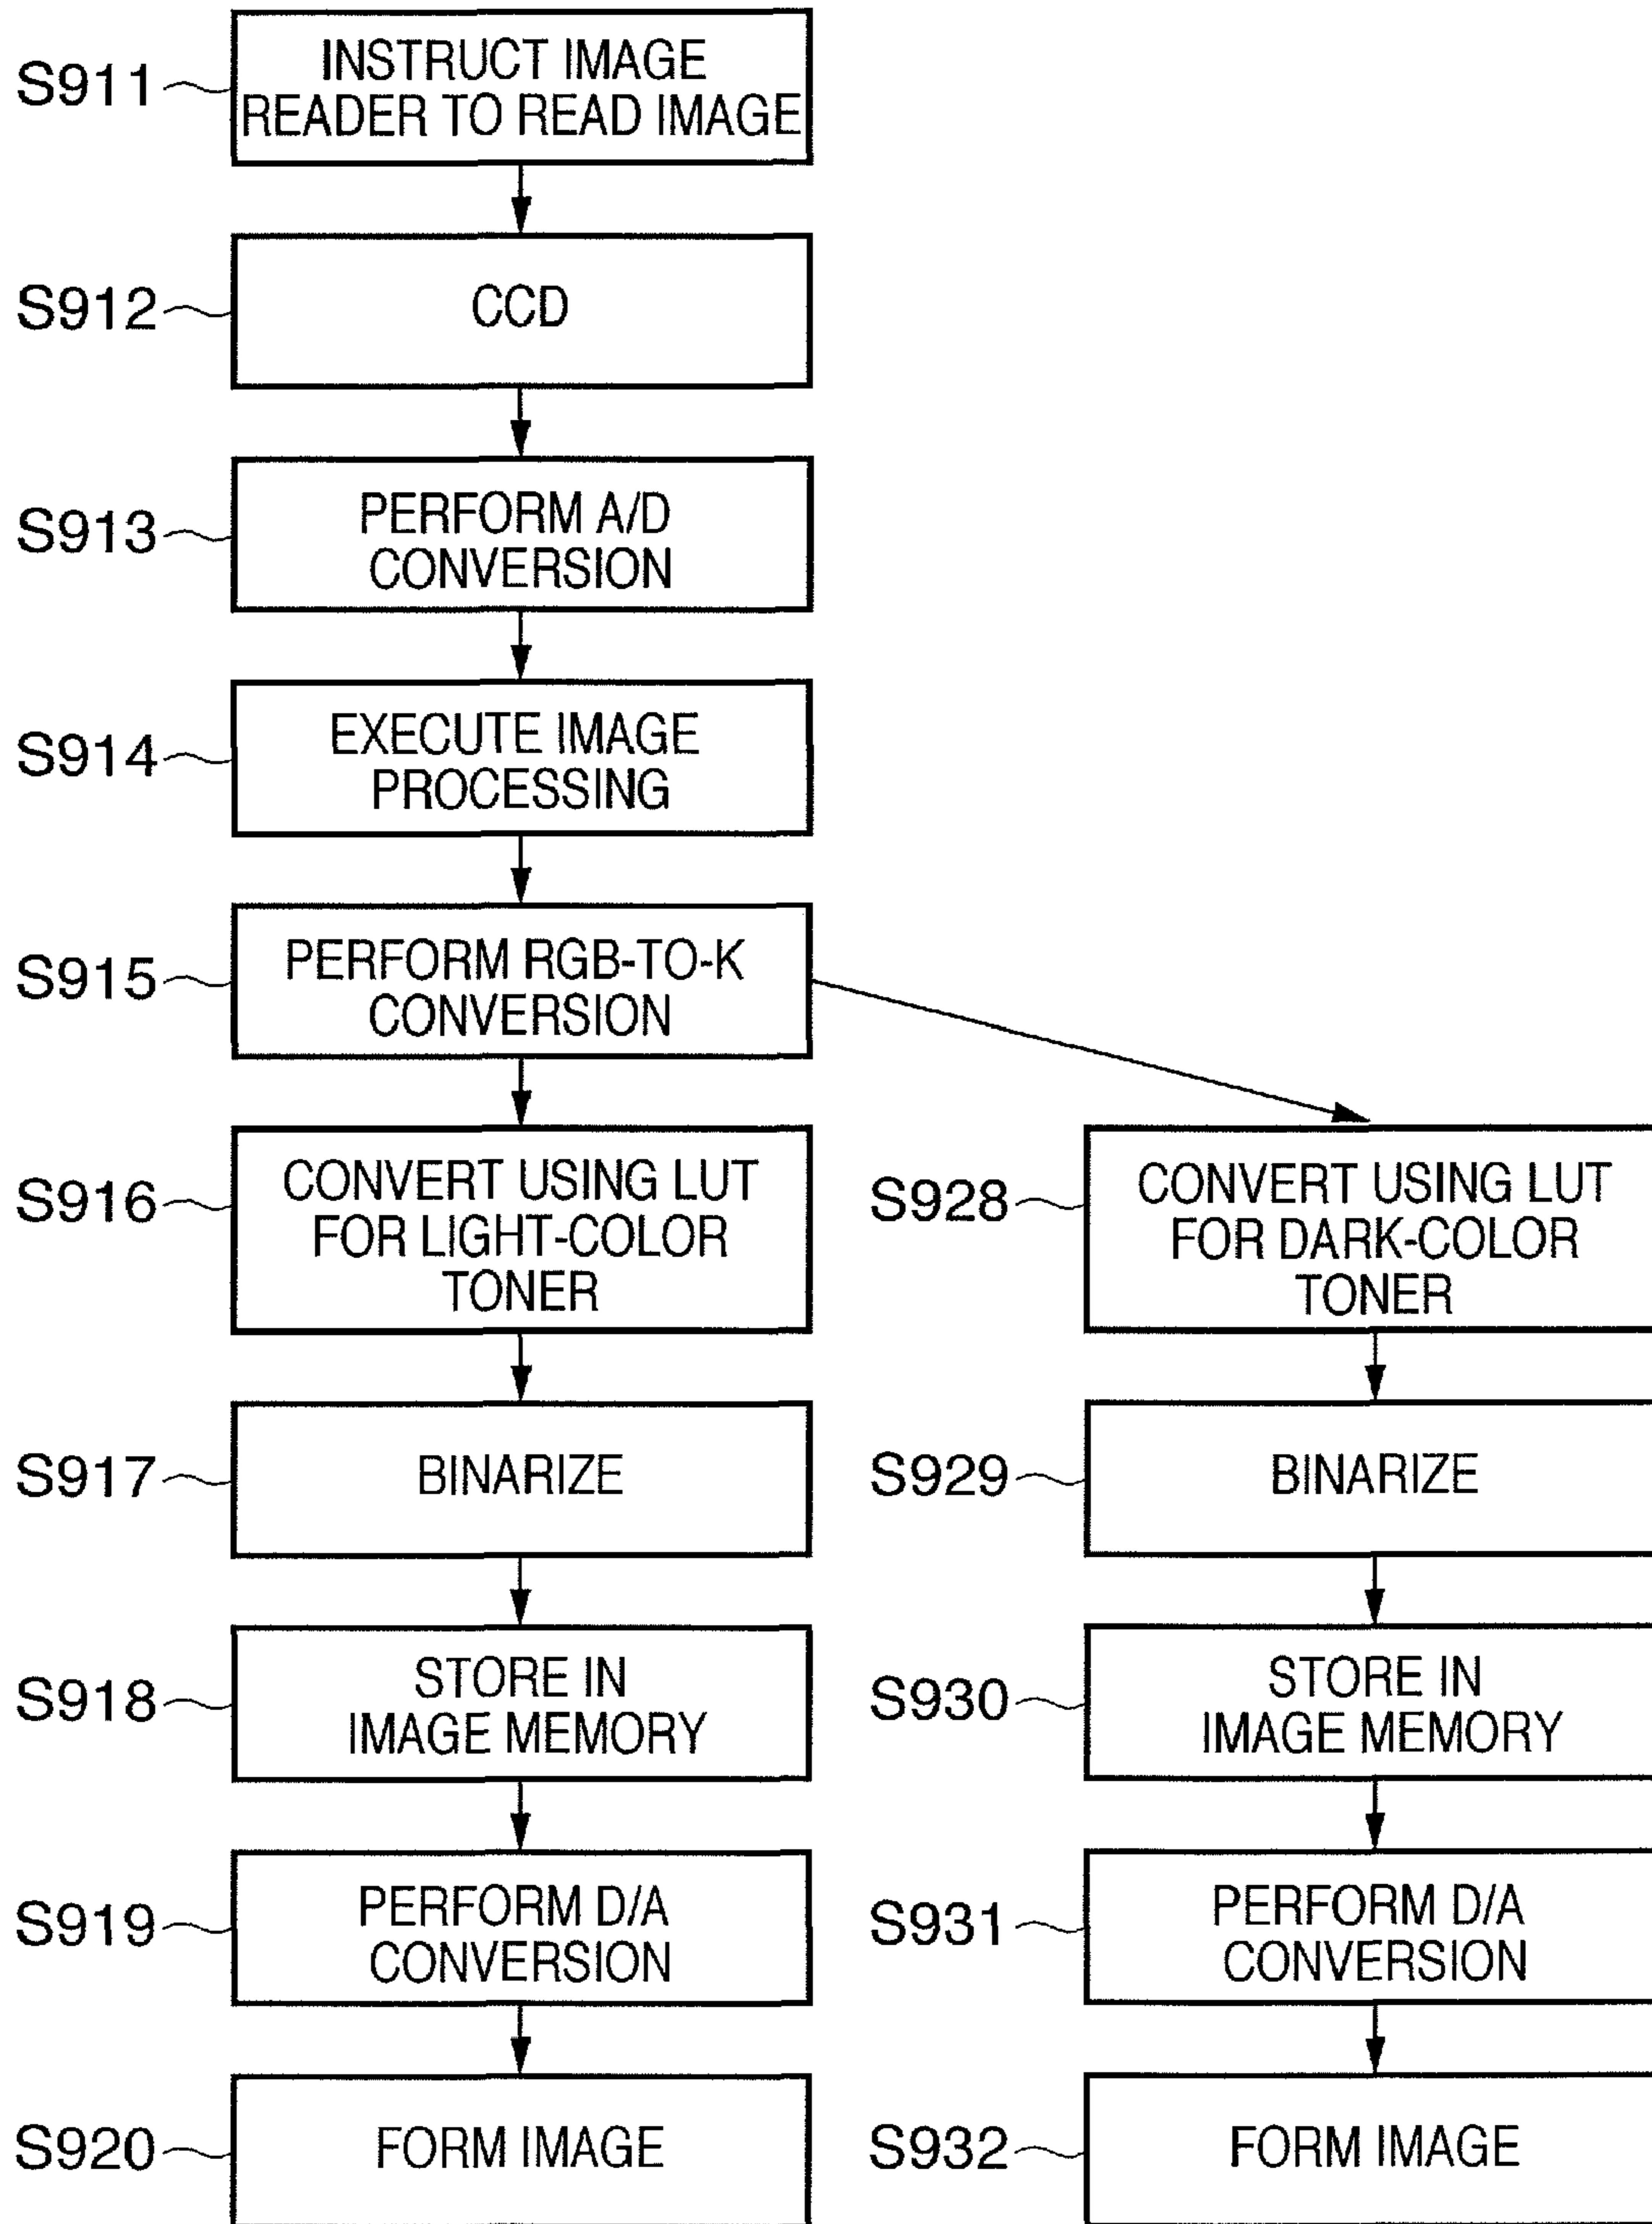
S911 INSTRUCT IMAGE READER TO READ IMAGE

S912 CCD

S913 PERFORM A/D CONVERSION

S914 EXECUTE IMAGE PROCESSING

S915 PERFORM RGB-TO-K CONVERSION

S916 CONVERT USING LUT FOR LIGHT-COLOR TONER

S917 BINARIZE

S918 STORE IN IMAGE MEMORY

S919 PERFORM D/A CONVERSION

S920 FORM IMAGE

S928 CONVERT USING LUT FOR DARK-COLOR TONER

S929 BINARIZE

S930 STORE IN IMAGE MEMORY

S931 PERFORM D/A CONVERSION

S932 FORM IMAGE